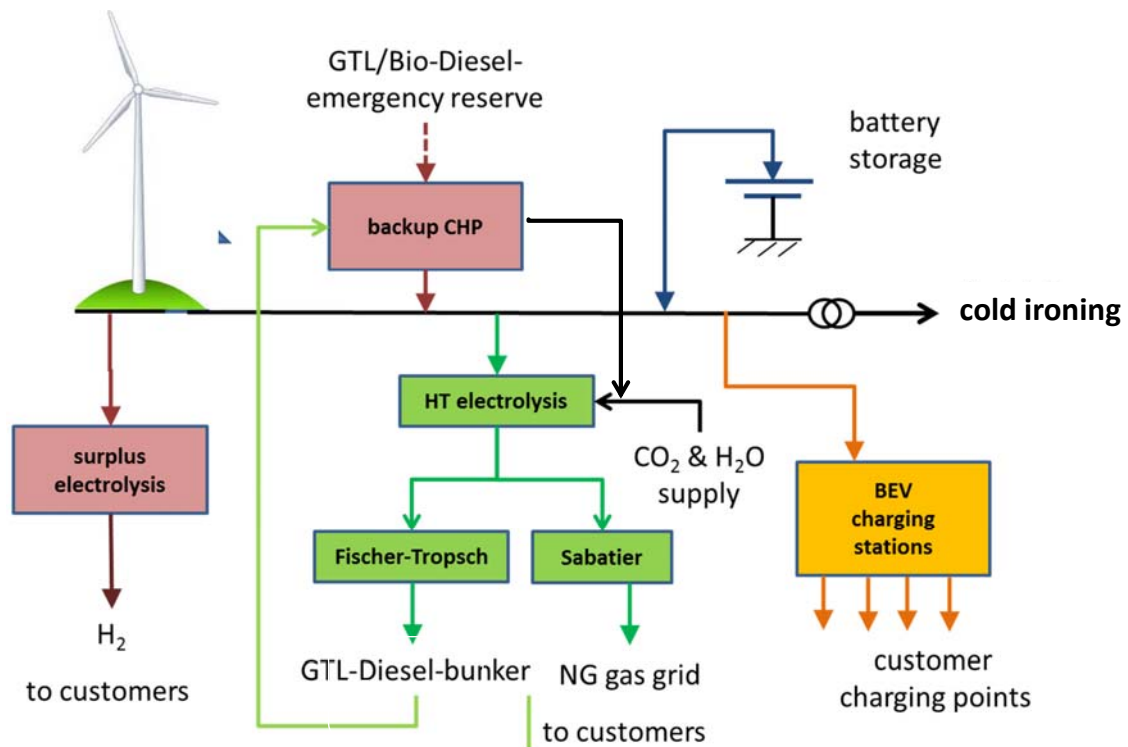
GTL/Bio-Diesel-emergency reserve

battery storage

backup CHP

cold ironing

HT electrolysis

surplus electrolysis

$CO_2$ & $H_2O$ supply

BEV charging stations

Fischer-Tropsch

Sabatier

$H_2$

to customers

GTL-Diesel-bunker

NG gas grid

customer charging points

to customers